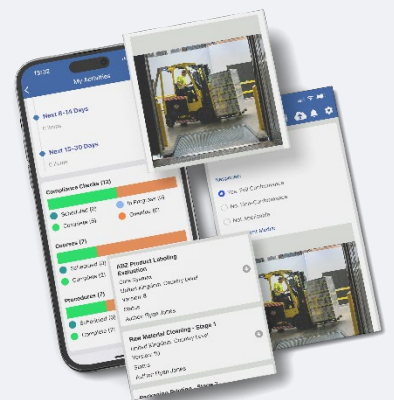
13:32
My Activities

Next 8-14 Days

Next 15-30 Days

Compliance Checks (12)
Scheduled (6)
In Progress (4)
Complete (2)
Overdue (0)

Courses (7)
Scheduled (5)
Complete (2)

Procedures (7)
Scheduled (4)
Complete (3)

AS2 Product Labeling Evaluation
Version 8
Status
Author: Ryan Jenks

Raw Material Cleaning - Stage 1
United Kingdom, Country Level
Version 10
Status
Author: Ryan Jenks

Response
Yes, Not Conformance
No, Non-Conformance
Not Applicable